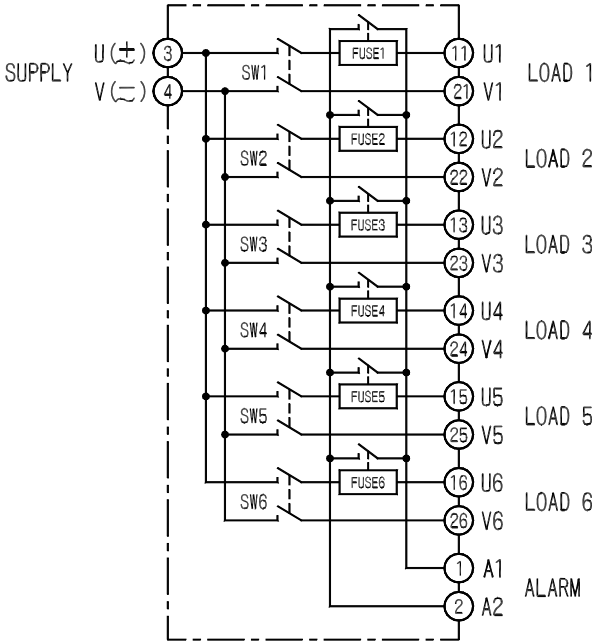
SUPPLY
U(±) 3
V(∓) 4

SW1
SW2
SW3
SW4
SW5
SW6

FUSE1
FUSE2
FUSE3
FUSE4
FUSE5
FUSE6

11 U1
21 V1
LOAD 1
12 U2
22 V2
LOAD 2
13 U3
23 V3
LOAD 3
14 U4
24 V4
LOAD 4
15 U5
25 V5
LOAD 5
16 U6
26 V6
LOAD 6
1 A1
2 A2
ALARM